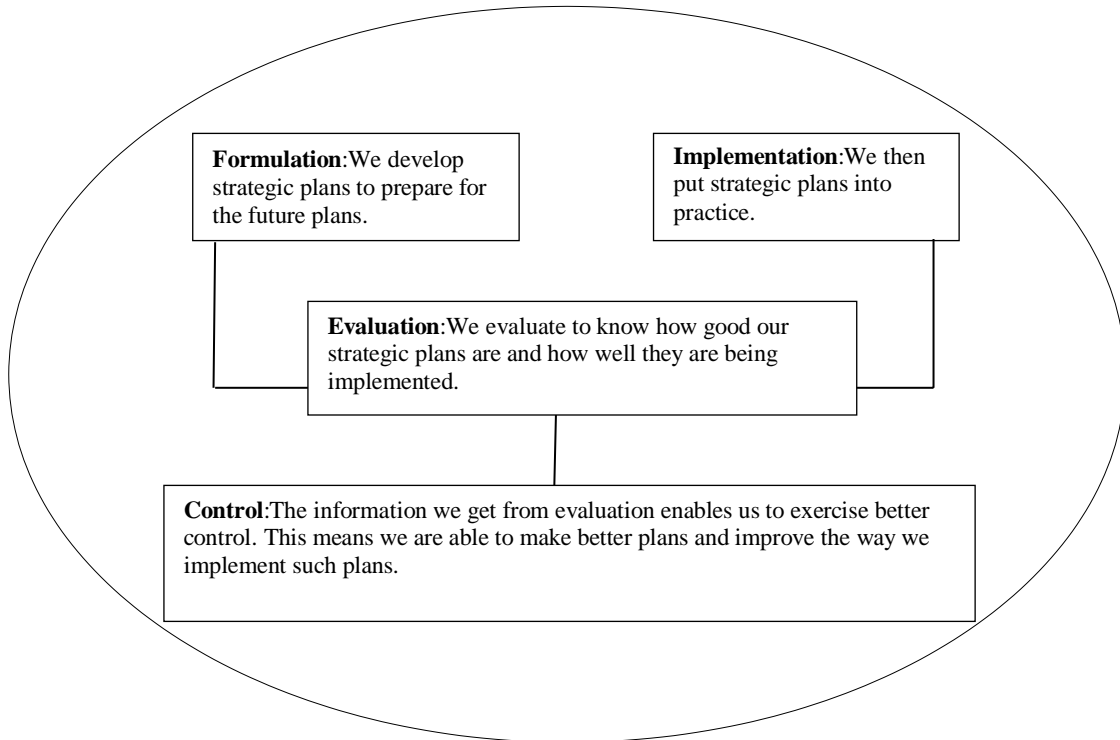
**Formulation**:We develop strategic plans to prepare for the future plans.

**Implementation**:We then put strategic plans into practice.

**Evaluation**:We evaluate to know how good our strategic plans are and how well they are being implemented.

**Control**:The information we get from evaluation enables us to exercise better control. This means we are able to make better plans and improve the way we implement such plans.